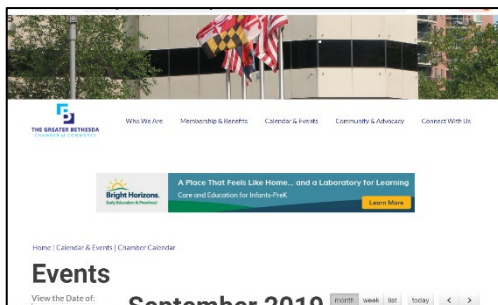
THE GREATER BETHESDA CHAMBER of COMMERCE

Who We Are   Membership & Benefits   Calendar & Events   Community & Advocacy   Connect With Us

Bright Horizons. Early Education & Preschool

A Place That Feels Like Home... and a Laboratory for Learning
Care and Education for Infants-PreK
Learn More

Home | Calendar & Events | Chamber Calendar

Events

View the Date of:

September 2019

month   week   list   today   <   >